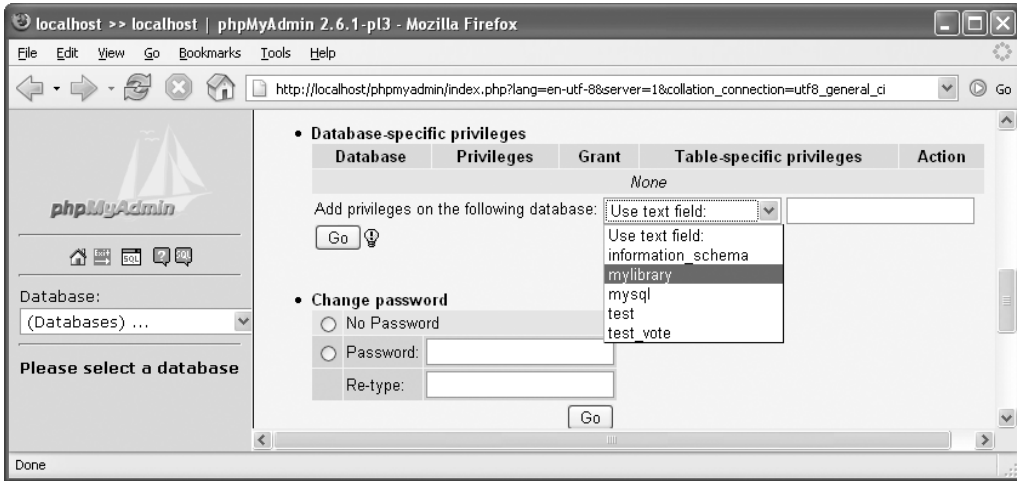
localhost >> localhost | phpMyAdmin 2.6.1-pl3 - Mozilla Firefox

File Edit View Go Bookmarks Tools Help

http://localhost/phpmyadmin/index.php?lang=en-utf-8&server=1&collation_connection=utf8_general_ci

Go

phpMyAdmin

Database:

(Databases) ...

Please select a database

• Database-specific privileges

| Database | Privileges | Grant | Table-specific privileges | Action |
|---|---|---|---|---|
| None | | | | |

Add privileges on the following database: Use text field:

Go

Use text field:
information_schema
mylibrary
mysql
test
test_vote

• Change password

No Password

Password:

Re-type:

Go

Done